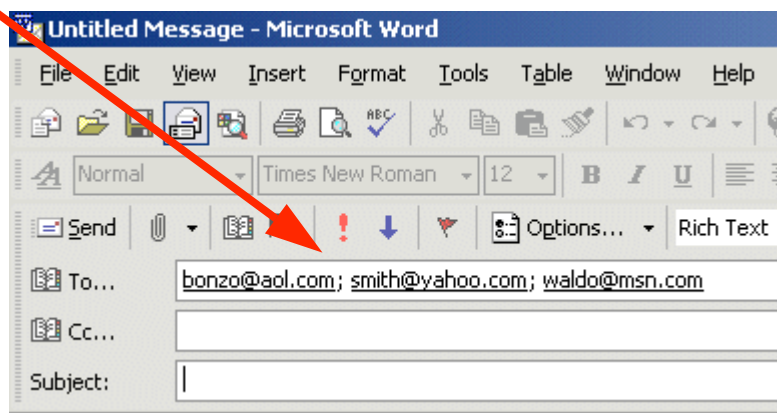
Untitled Message - Microsoft Word

File Edit View Insert Format Tools Table Window Help

Normal Times New Roman 12 B I U

Send Options... Rich Text

To... bonzo@aol.com; smith@yahoo.com; waldo@msn.com

Cc...

Subject: